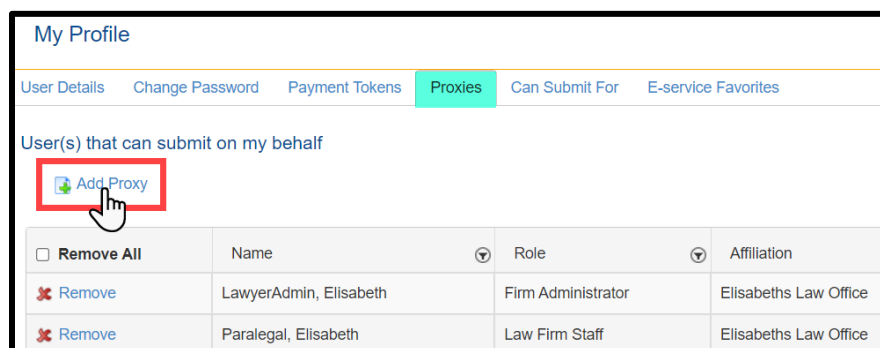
My Profile

User Details Change Password Payment Tokens Proxies Can Submit For E-service Favorites

User(s) that can submit on my behalf

Add Proxy

| Remove All | Name | Role | Affiliation |
|---|---|---|---|
| Remove | LawyerAdmin, Elisabeth | Firm Administrator | Elisabeths Law Office |
| Remove | Paralegal, Elisabeth | Law Firm Staff | Elisabeths Law Office |